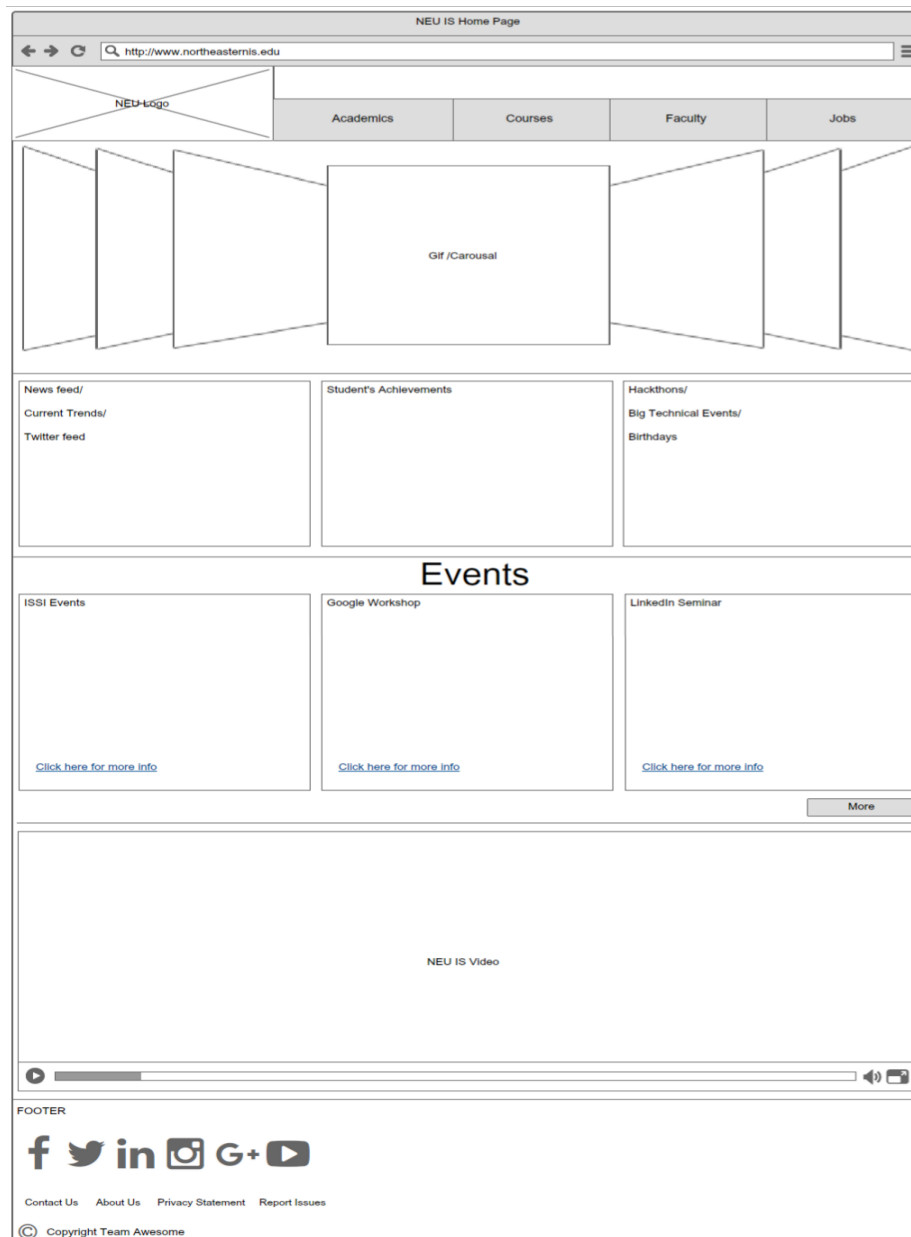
NEU IS Home Page

http://www.northeasternis.edu

NEU Logo

Academics | Courses | Faculty | Jobs

Gif /Carousal

News feed/
Current Trends/
Twitter feed

Student's Achievements

Hackthons/
Big Technical Events/
Birthdays

Events

ISSI Events
Click here for more info

Google Workshop
Click here for more info

LinkedIn Seminar
Click here for more info

More

NEU IS Video

FOOTER

f in G+

Contact Us About Us Privacy Statement Report Issues

© Copyright Team Awesome